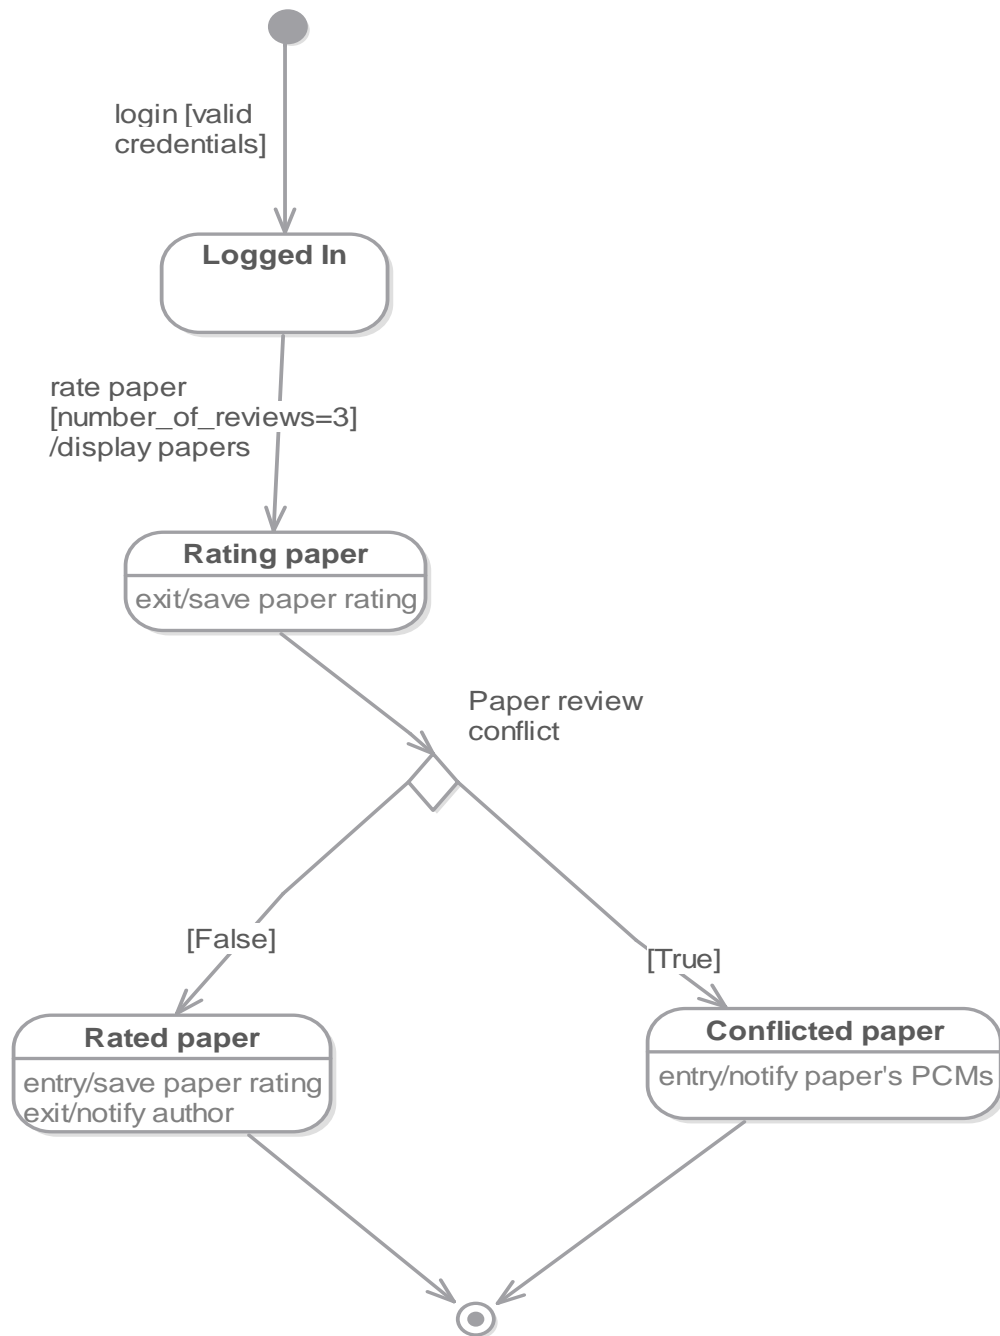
login [valid credentials]

Logged In

rate paper [number_of_reviews=3] /display papers

Rating paper
exit/save paper rating

Paper review conflict

[False]

[True]

Rated paper
entry/save paper rating
exit/notify author

Conflicted paper
entry/notify paper's PCMs